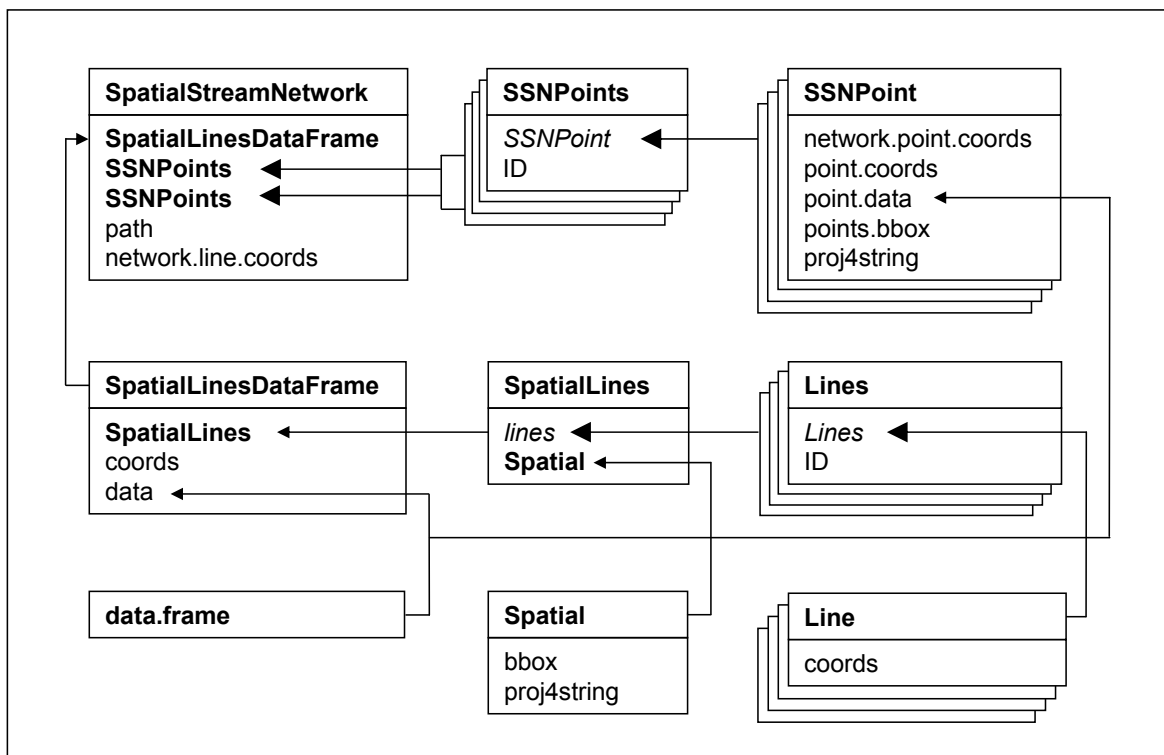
SpatialStreamNetwork

SpatialLinesDataFrame
SSNPoints
SSNPoints
path
network.line.coords

SSNPoints

SSNPoint
ID

SSNPoint

network.point.coords
point.coords
point.data
points.bbox
proj4string

SpatialLinesDataFrame

SpatialLines
coords
data

SpatialLines

lines
Spatial

Lines

Lines
ID

data.frame

Spatial

bbox
proj4string

Line

coords